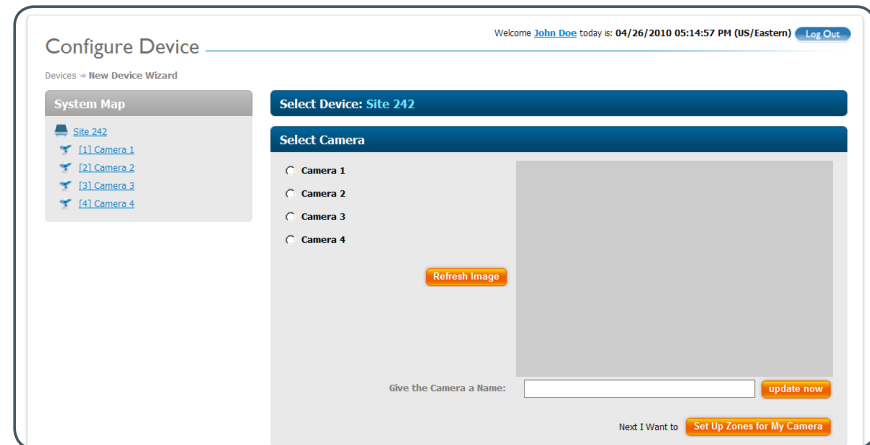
Configure Device

Welcome John Doe today is: 04/26/2010 05:14:57 PM (US/Eastern) Log Out

Devices » New Device Wizard

System Map

Site 242
[1] Camera 1
[2] Camera 2
[3] Camera 3
[4] Camera 4

Select Device: Site 242

Select Camera

Camera 1
Camera 2
Camera 3
Camera 4

Refresh Image

Give the Camera a Name: update now

Next I Want to Set Up Zones for My Camera